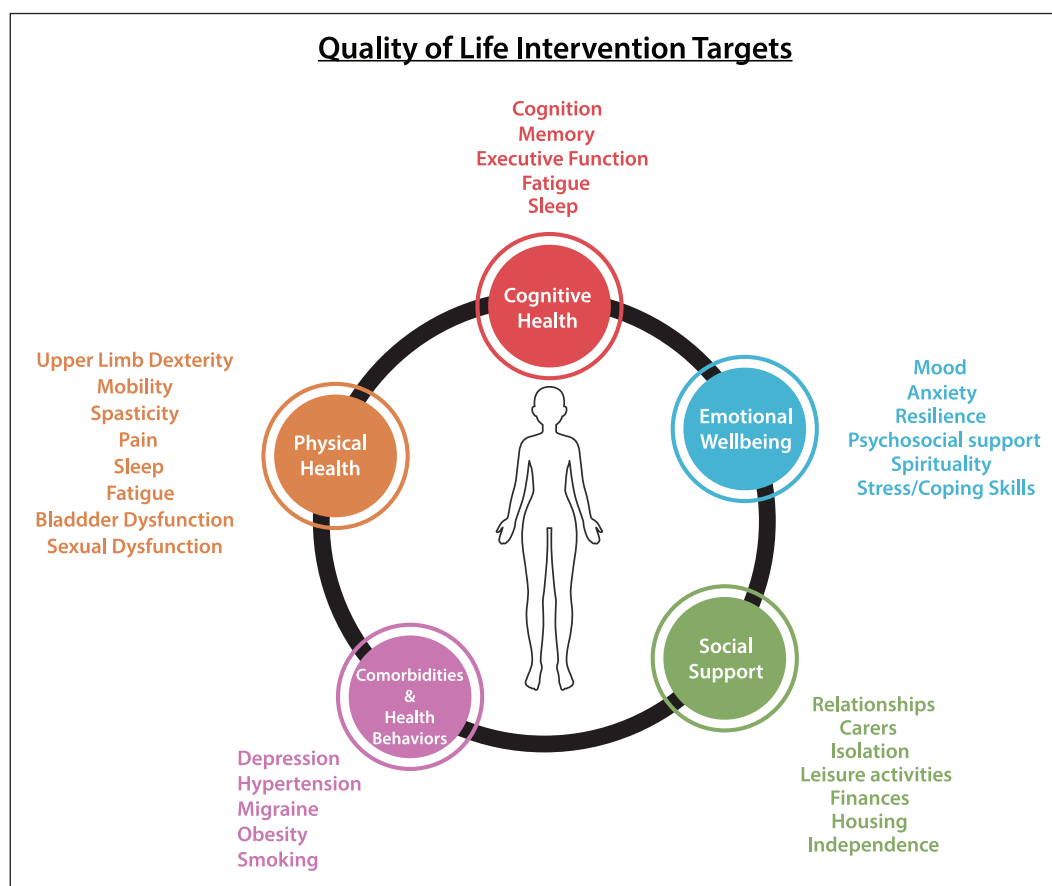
Quality of Life Intervention Targets

Cognition
Memory
Executive Function
Fatigue
Sleep

Cognitive Health

Upper Limb Dexterity
Mobility
Spasticity
Pain
Sleep
Fatigue
Bladdder Dysfunction
Sexual Dysfunction

Physical Health

Emotional Wellbeing

Mood
Anxiety
Resilience
Psychosocial support
Spirituality
Stress/Coping Skills

Comorbidities & Health Behaviors

Depression
Hypertension
Migraine
Obesity
Smoking

Social Support

Relationships
Carers
Isolation
Leisure activities
Finances
Housing
Independence